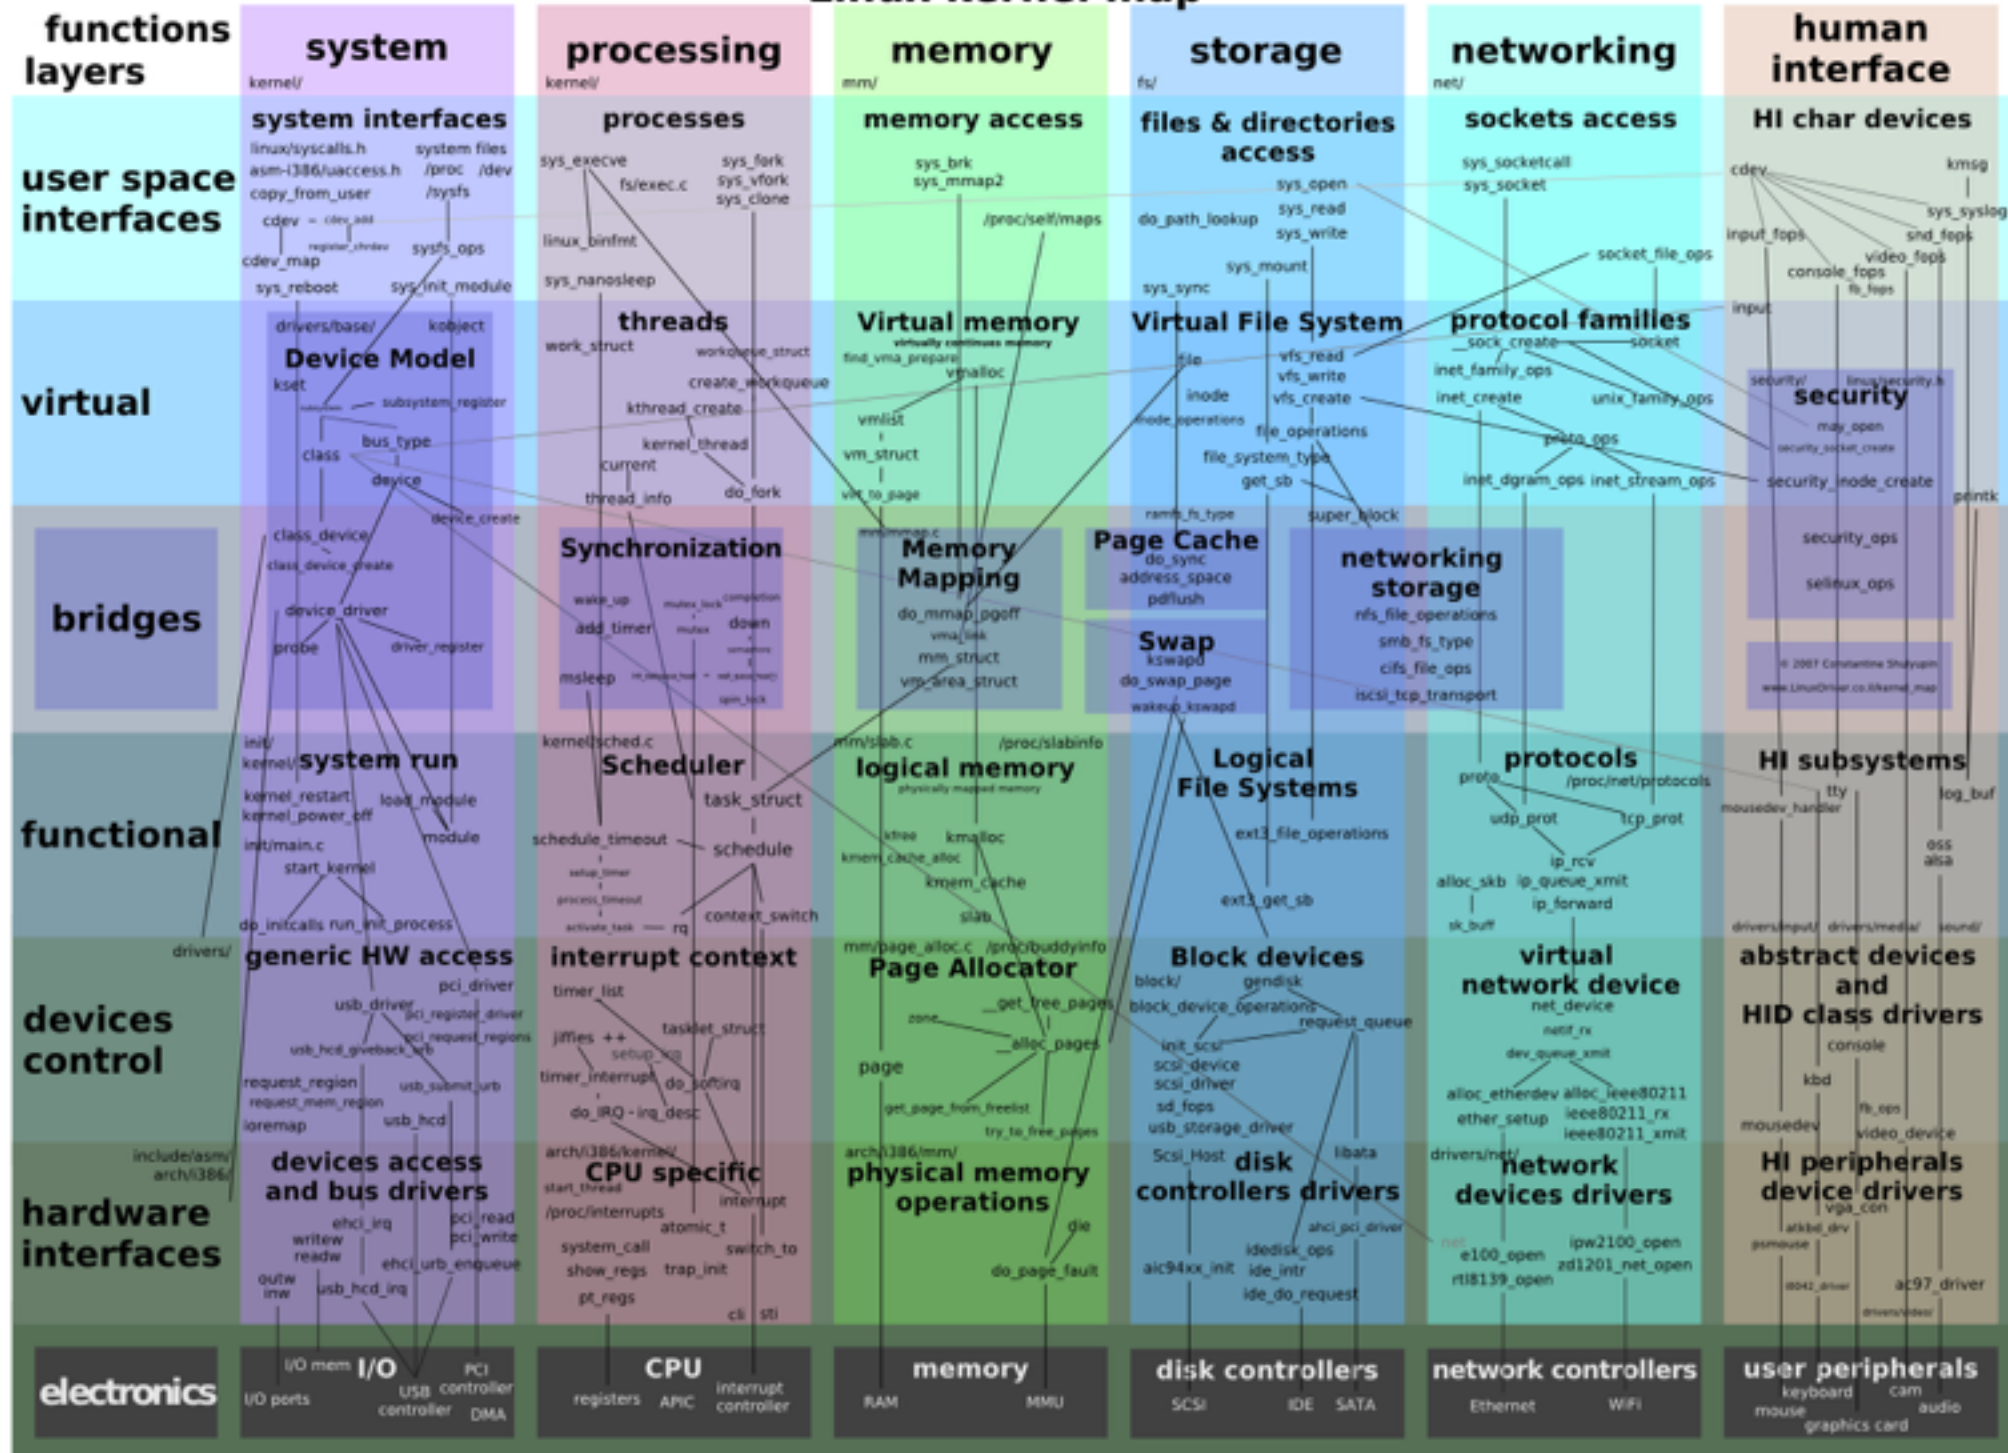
functions layers

system
kernel/

processing
kernel/

memory
mm/

storage
fs/

networking
net/

human interface

user space interfaces

system interfaces
linux/syscalls.h
asm-i386/uaccess.h
copy_from_user
system files
/proc /dev
/sysfs
cdev cdev_add
register_chrdev
cdev_map
sysfs_ops
sys_reboot
sys_init_module

processes
sys_execve
fs/exec.c
sys_fork
sys_vfork
sys_clone
linux_binfmt
sys_nanosleep

memory access
sys_brk
sys_mmap2
/proc/self/maps

files & directories access
sys_open
do_path_lookup
sys_read
sys_write
sys_mount
sys_sync

sockets access
sys_socketcall
sys_socket
socket_file_ops

HI char devices
cdev
kmsg
sys_syslog
input_fops
snd_fops
video_fops
console_fops
fb_fops
input

virtual

drivers/base/
kobject
Device Model
kset
subsystem_register
bus_type
class
device
device_create

threads
work_struct
workqueue_struct
create_workqueue
kthread_create
kernel_thread
current
thread_info
do_fork

Virtual memory
virtually continuous memory
find_vma_prepare
vmalloc
vmlist
vm_struct
virt_to_page

Virtual File System
file
vfs_read
vfs_write
inode
inode_operations
vfs_create
file_operations
file_system_type
get_sb
super_block

protocol families
sock_create
socket
inet_family_ops
inet_create
unix_family_ops
proto_ops
inet_dgram_ops
inet_stream_ops

security/
linux/security.h
security
may_open
security_socket_create
security_inode_create
printk

bridges

class_device
class_device_create
device_driver
probe
driver_register

Synchronization
wake_up
mutex_lock
completion
add_timer
mutex
down
semaphore
msleep
spin_lock

Memory Mapping
do_mmap_pgoff
vma_link
mm_struct
vm_area_struct

Page Cache
do_sync
address_space
pdflush
ramfs_fs_type

Swap
kswapd
do_swap_page
wakeup_kswapd

networking storage
nfs_file_operations
smb_fs_type
cifs_file_ops
iscsi_tcp_transport

security_ops
selinux_ops
© 2007 Constantine Shulyupin
www.LinuxDriver.co.il/kernel_map

functional

init/
kernel/
system run
kernel_restart
kernel_power_off
load_module
init/main.c
module
start_kernel
do_initcalls
run_init_process

kernel/sched.c
Scheduler
task_struct
schedule_timeout
schedule
setup_timer
process_timeout
activate_task
rq
context_switch

mm/slab.c
/proc/slabinfo
logical memory
physically mapped memory
kfree
kmalloc
kmem_cache_alloc
kmem_cache
slab

Logical File Systems
ext3_file_operations
ext3_get_sb

protocols
proto
/proc/net/protocols
udp_prot
tcp_prot
ip_rcv
alloc_skb
ip_queue_xmit
ip_forward
sk_buff

HI subsystems
tty
log_buf
mousedev_handler
oss
alsa
drivers/input/
drivers/media/
sound/

devices control
drivers/

generic HW access
pci_driver
usb_driver
pci_register_driver
pci_request_regions
usb_hcd_giveback_urb
request_region
usb_submit_urb
request_mem_region
usb_hcd
ioremap

interrupt context
timer_list
jiffies ++
tasklet_struct
setup_irq
timer_interrupt
do_softirq
do_IRQ
irq_desc

mm/page_alloc.c
/proc/buddyinfo
Page Allocator
get_free_pages
zone
alloc_pages
page
get_page_from_freelist
try_to_free_pages

Block devices
block/
gendisk
block_device_operations
request_queue
init_scsi
scsi_device
scsi_driver
sd_fops
usb_storage_driver

virtual network device
net_device
netif_rx
dev_queue_xmit
alloc_etherdev
alloc_ieee80211
ether_setup
ieee80211_rx
ieee80211_xmit

abstract devices and HID class drivers
console
kbd
fb_ops
mousedev
video_device

hardware interfaces
include/asm/
arch/i386/

devices access and bus drivers
ehci_irq
writew
readw
pci_read
pci_write
ehci_urb_enqueue
outw
inw
usb_hcd_irq

arch/i386/kernel/
CPU specific
start_thread
interrupt
/proc/interrupts
atomic_t
system_call
switch_to
show_regs
trap_init
pt_regs
cli
sti

arch/i386/mm/
physical memory operations
die
do_page_fault

Scsi_Host
disk controllers drivers
libata
ahci_pci_driver
idedisk_ops
aic94xx_init
ide_intr
ide_do_request

drivers/net/
network devices drivers
net
e100_open
ipw2100_open
rtl8139_open
zd1201_net_open

HI peripherals device drivers
vga_con
atkbd_drv
psmouse
i8042_driver
ac97_driver
drivers/video/

electronics

I/O mem
I/O
PCI controller
I/O ports
USB controller
DMA

CPU
registers
APIC
interrupt controller

memory
RAM
MMU

disk controllers
SCSI
IDE
SATA

network controllers
Ethernet
WiFi

user peripherals
keyboard
cam
mouse
audio
graphics card